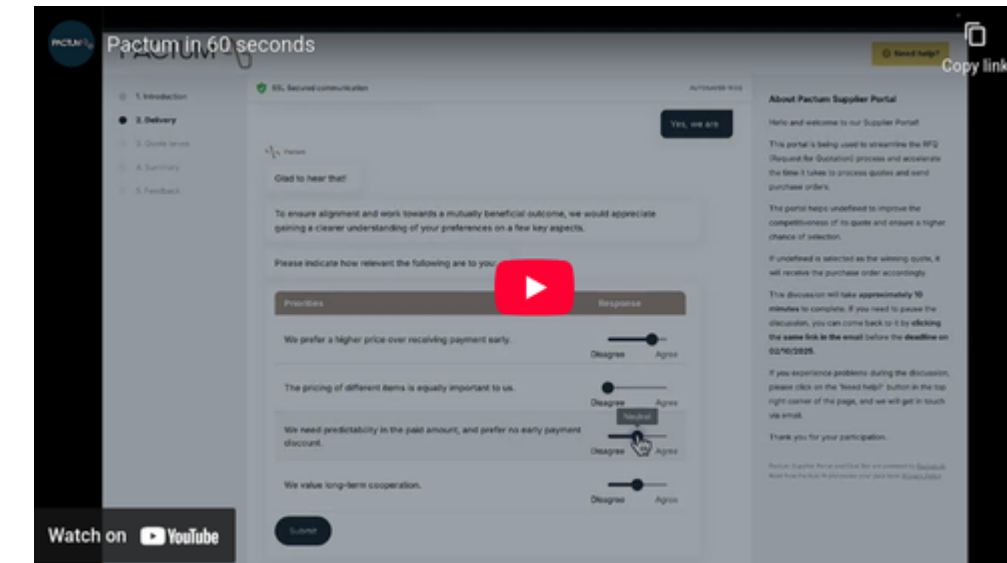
PACTUM

Pactum in 60 seconds

Copy link

Need help?

1. Introduction
2. Delivery
3. Quote terms
4. Summary
5. Feedback

SSL Secured communication

Yes, we are

Pactum

Glad to hear that!

To ensure alignment and work towards a mutually beneficial outcome, we would appreciate gaining a clearer understanding of your preferences on a few key aspects.

Please indicate how relevant the following are to you:

| Priorities | Response |
|---|---|
| We prefer a higher price over receiving payment early. | Disagree Agree |
| The pricing of different items is equally important to us. | Disagree Agree |
| We need predictability in the paid amount, and prefer no early payment discount. | Neutral Disagree Agree |
| We value long-term cooperation. | Disagree Agree |

Submit

About Pactum Supplier Portal

Hello and welcome to our Supplier Portal!

This portal is being used to streamline the RFQ (Request for Quotation) process and accelerate the time it takes to process quotes and send purchase orders.

The portal helps undefined to improve the competitiveness of its quote and ensure a higher chance of selection.

If undefined is selected as the winning quote, it will receive the purchase order accordingly.

This discussion will take approximately 10 minutes to complete. If you need to pause the discussion, you can come back to it by clicking the same link in the email before the deadline on 02/10/2025.

If you experience problems during the discussion, please click on the "Need help" button in the top right corner of the page, and we will get in touch via email.

Thank you for your participation.

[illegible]

Watch on YouTube